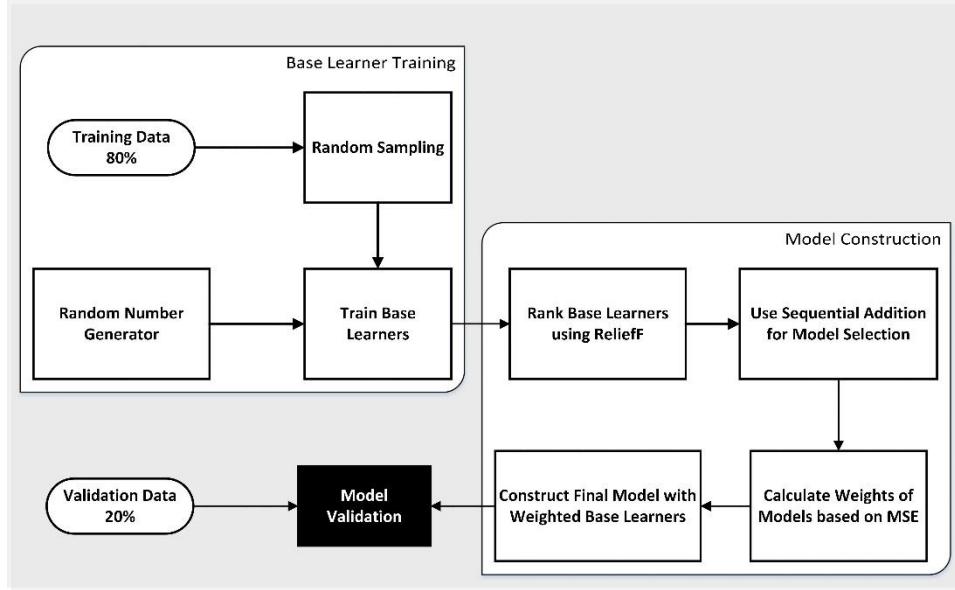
Base Learner Training

Training Data
80%

Random Sampling

Random Number Generator

Train Base Learners

Model Construction

Rank Base Learners using ReliefF

Use Sequential Addition for Model Selection

Calculate Weights of Models based on MSE

Construct Final Model with Weighted Base Learners

Model Validation

Validation Data
20%